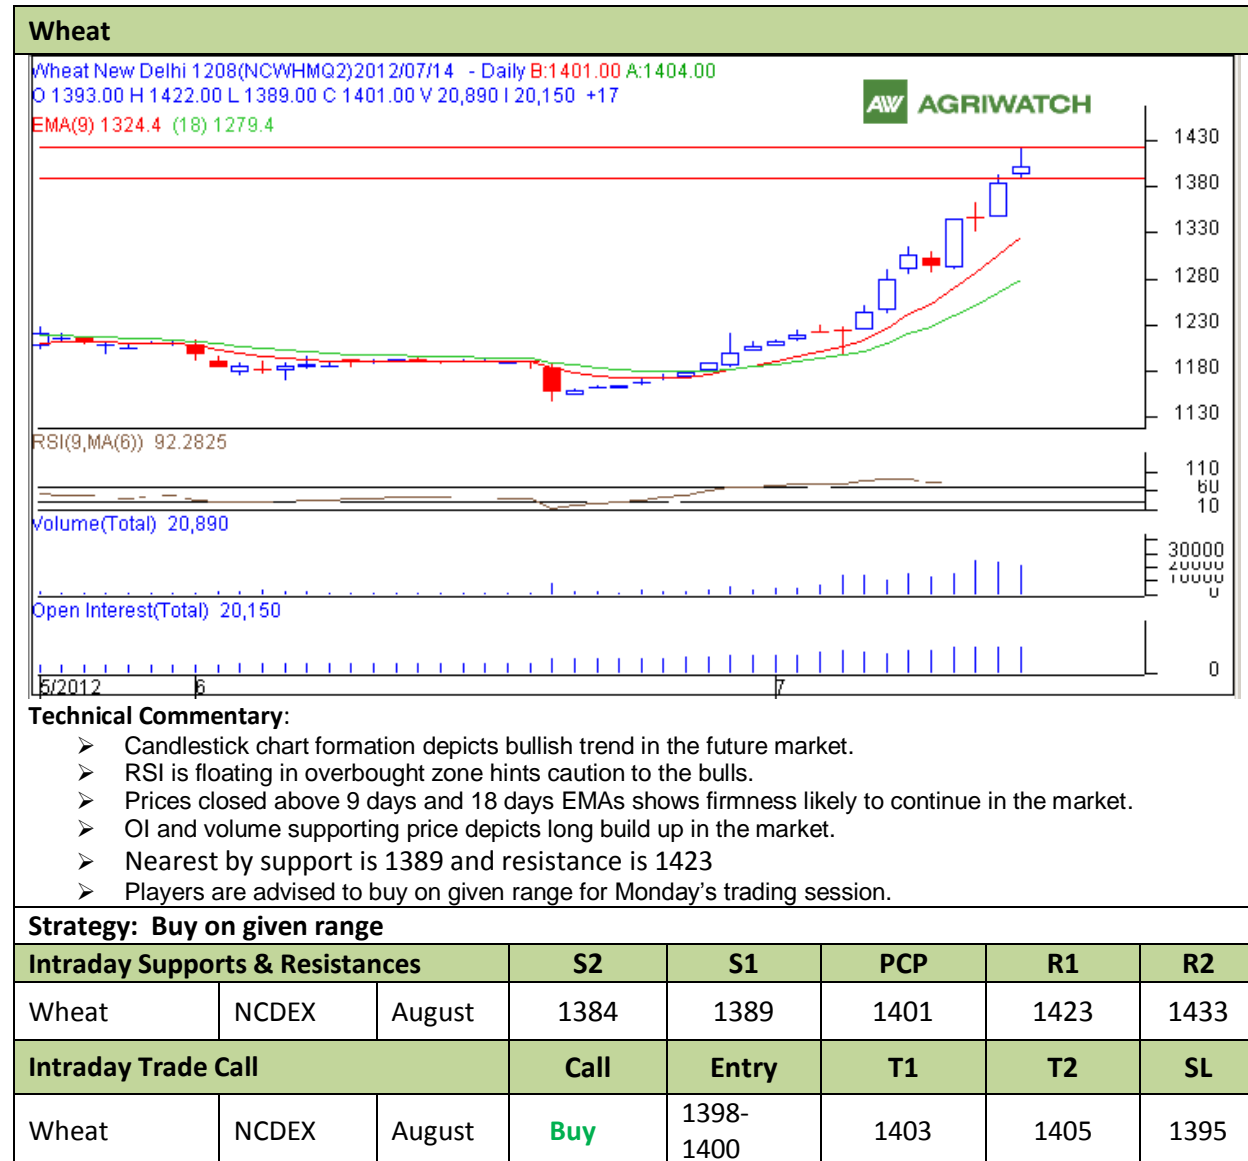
Wheat

Wheat New Delhi 1208(NCWHMQ2)2012/07/14 - Daily B:1401.00 A:1404.00
O 1393.00 H 1422.00 L 1389.00 C 1401.00 V 20,890 I 20,150 +17
EMA(9) 1324.4 (18) 1279.4

AGRIWATCH

1430
1380
1330
1280
1230
1180
1130

RSI(9,MA(6)) 92.2825
110
60
10

Volume(Total) 20,890
30000
20000
10000
0

Open Interest(Total) 20,150
0

5/2012
6
7

Technical Commentary:

➢ Candlestick chart formation depicts bullish trend in the future market.
➢ RSI is floating in overbought zone hints caution to the bulls.
➢ Prices closed above 9 days and 18 days EMAs shows firmness likely to continue in the market.
➢ OI and volume supporting price depicts long build up in the market.
➢ Nearest by support is 1389 and resistance is 1423
➢ Players are advised to buy on given range for Monday's trading session.

Strategy: Buy on given range

| Intraday Supports & Resistances | | | S2 | S1 | PCP | R1 | R2 |
|---|---|---|---|---|---|---|---|
| Wheat | NCDEX | August | 1384 | 1389 | 1401 | 1423 | 1433 |
| Intraday Trade Call | | | Call | Entry | T1 | T2 | SL |
| Wheat | NCDEX | August | Buy | 1398-1400 | 1403 | 1405 | 1395 |